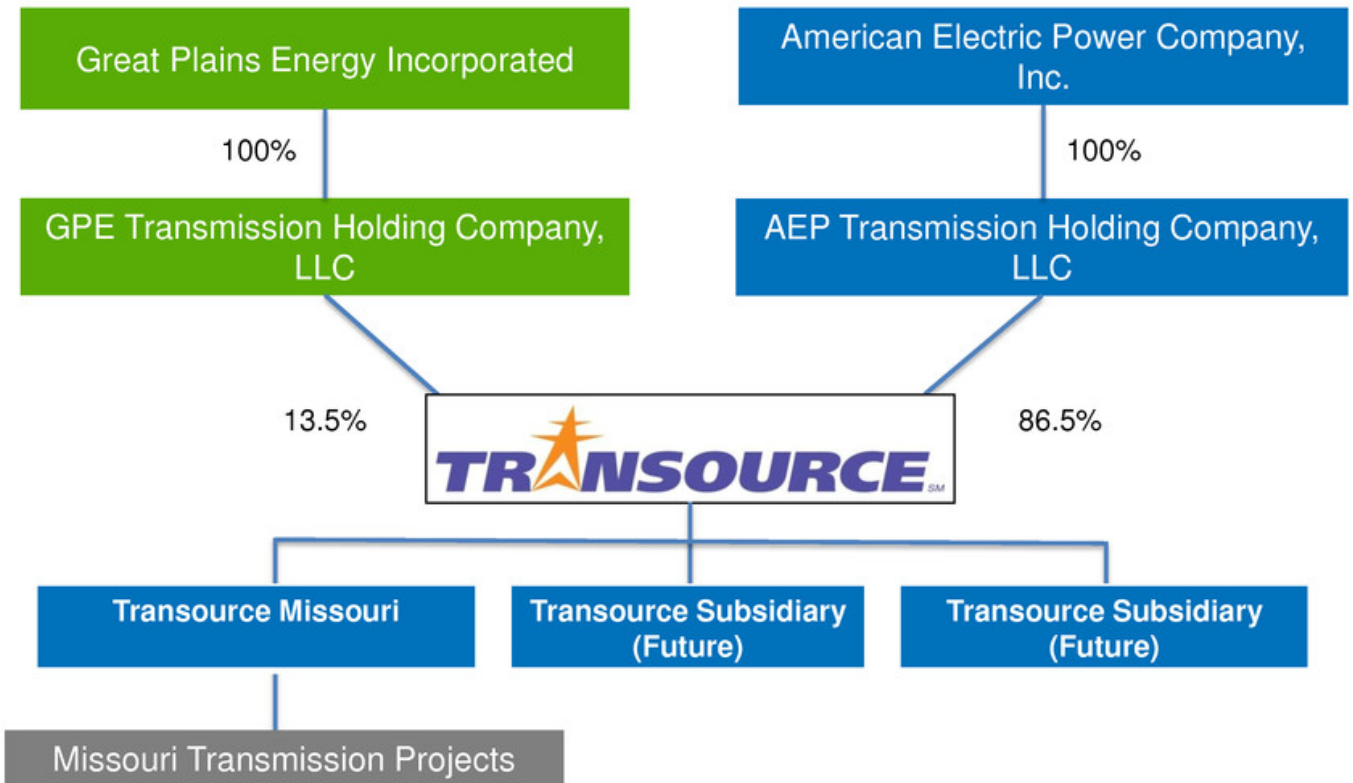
Great Plains Energy Incorporated

100%

GPE Transmission Holding Company, LLC

American Electric Power Company, Inc.

100%

AEP Transmission Holding Company, LLC

13.5%

TRANSOURCE SM

86.5%

Transource Missouri

Transource Subsidiary (Future)

Transource Subsidiary (Future)

Missouri Transmission Projects